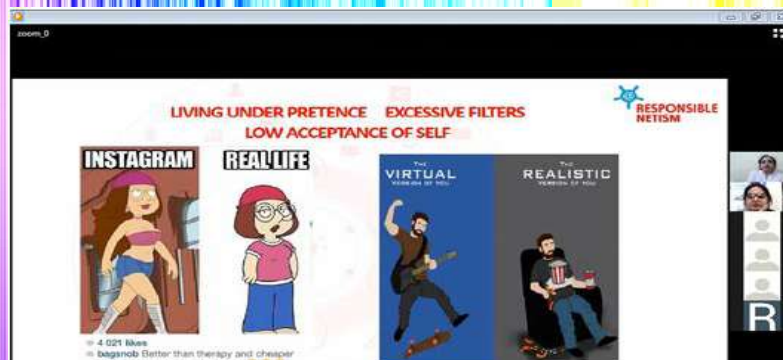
zoom_0

LIVING UNDER PRETENCE EXCESSIVE FILTERS
LOW ACCEPTANCE OF SELF

RESPONSIBLE NETISM

INSTAGRAM

REAL LIFE

THE VIRTUAL VERSION OF YOU

THE REALISTIC VERSION OF YOU

4 021 likes
bagsnob Better than therapy and cheaper

R